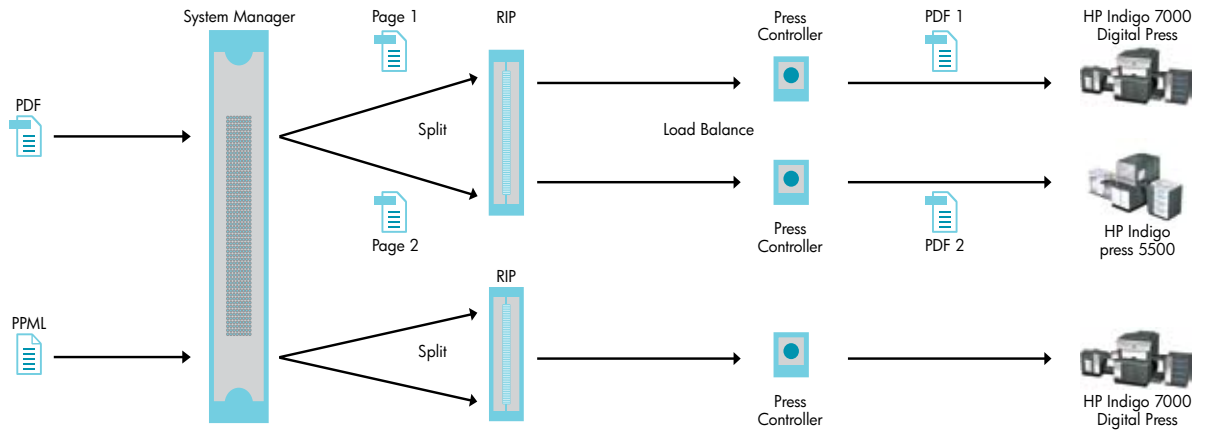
System Manager

Page 1

RIP

Press Controller

PDF 1

HP Indigo 7000 Digital Press

PDF

Split

Load Balance

Page 2

Press Controller

PDF 2

HP Indigo press 5500

RIP

PPML

Split

Press Controller

HP Indigo 7000 Digital Press